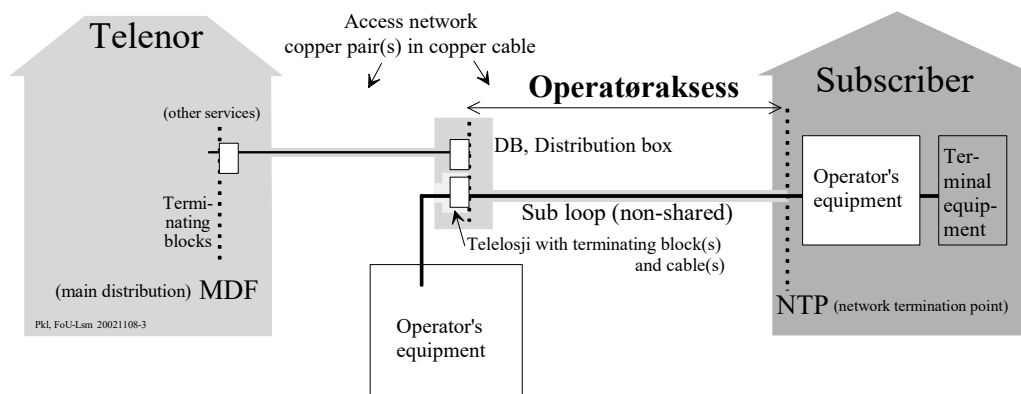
Telenor

Access network
copper pair(s) in copper cable

Operatøraksess

Subscriber

(other services)

DB, Distribution box

Operator's equipment

Terminal equipment

Terminating blocks

Sub loop (non-shared)

Telelosji with terminating block(s) and cable(s)

(main distribution) MDF

Pkl, FoU-Lsm 20021108-3

Operator's equipment

NTP (network termination point)